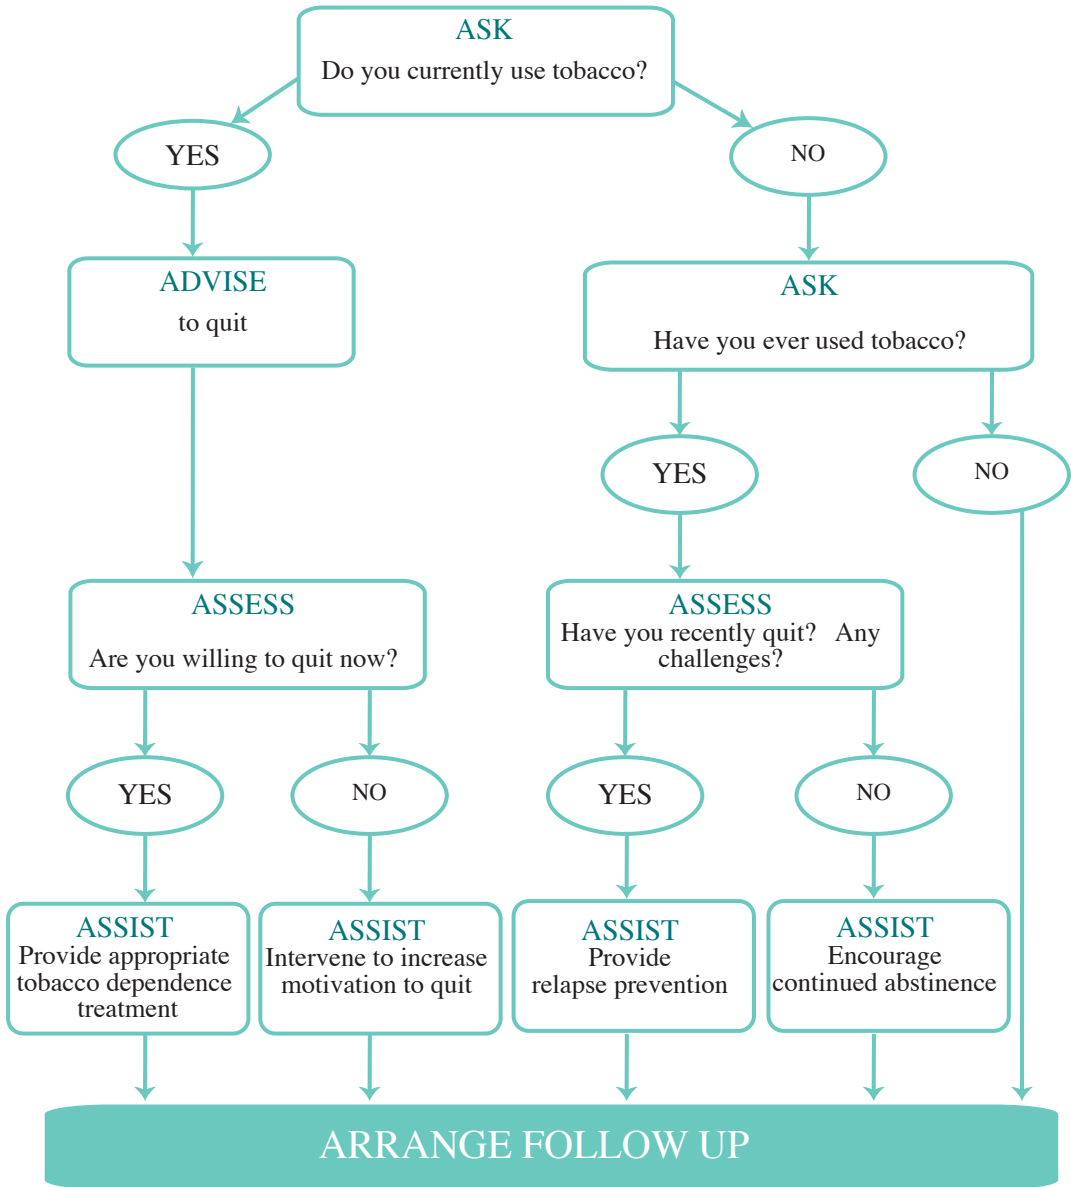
ASK
Do you currently use tobacco?

YES

NO

ADVISE
to quit

ASK
Have you ever used tobacco?

YES

NO

ASSESS
Are you willing to quit now?

ASSESS
Have you recently quit? Any challenges?

YES

NO

YES

NO

ASSIST
Provide appropriate tobacco dependence treatment

ASSIST
Intervene to increase motivation to quit

ASSIST
Provide relapse prevention

ASSIST
Encourage continued abstinence

ARRANGE FOLLOW UP